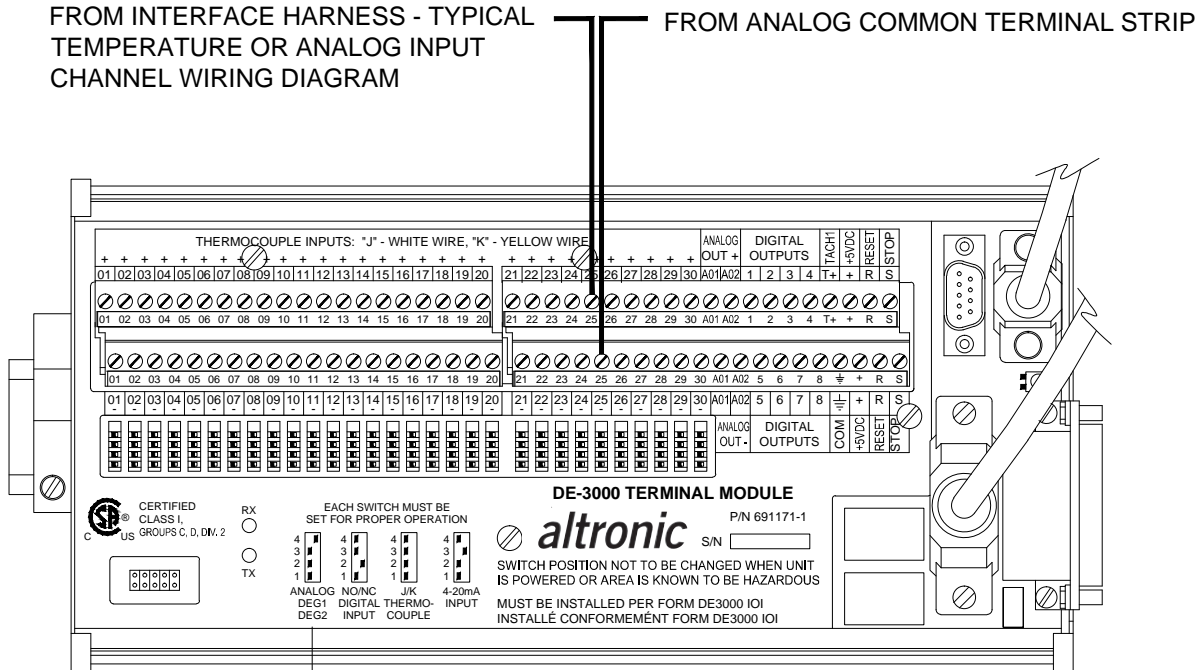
FROM INTERFACE HARNESS - TYPICAL TEMPERATURE OR ANALOG INPUT CHANNEL WIRING DIAGRAM

FROM ANALOG COMMON TERMINAL STRIP

THERMOCOUPLE INPUTS: "J" - WHITE WIRE, "K" - YELLOW WIRE

| + | + | + | + | + | + | + | + | + | + | + | + | + | + | + | + | + | + | + | + | + | + | + | + | + | + | + | + | + | + | ANALOG OUT + | | DIGITAL OUTPUTS | | | | TACH1 | +5VDC | RESET | STOP |
|---|---|---|---|---|---|---|---|---|---|---|---|---|---|---|---|---|---|---|---|---|---|---|---|---|---|---|---|---|---|---|---|---|---|---|---|---|---|---|---|
| 01 | 02 | 03 | 04 | 05 | 06 | 07 | 08 | 09 | 10 | 11 | 12 | 13 | 14 | 15 | 16 | 17 | 18 | 19 | 20 | 21 | 22 | 23 | 24 | 25 | 26 | 27 | 28 | 29 | 30 | A01 | A02 | 1 | 2 | 3 | 4 | T+ | + | R | S |

01 02 03 04 05 06 07 08 09 10 11 12 13 14 15 16 17 18 19 20 21 22 23 24 25 26 27 28 29 30 A01 A02 1 2 3 4 T+ + R S

01 02 03 04 05 06 07 08 09 10 11 12 13 14 15 16 17 18 19 20 21 22 23 24 25 26 27 28 29 30 A01 A02 5 6 7 8 ⏚ + R S

| 01 | 02 | 03 | 04 | 05 | 06 | 07 | 08 | 09 | 10 | 11 | 12 | 13 | 14 | 15 | 16 | 17 | 18 | 19 | 20 | 21 | 22 | 23 | 24 | 25 | 26 | 27 | 28 | 29 | 30 | A01 | A02 | 5 | 6 | 7 | 8 | ⏚ | + | R | S |
|---|---|---|---|---|---|---|---|---|---|---|---|---|---|---|---|---|---|---|---|---|---|---|---|---|---|---|---|---|---|---|---|---|---|---|---|---|---|---|---|
| - | - | - | - | - | - | - | - | - | - | - | - | - | - | - | - | - | - | - | - | - | - | - | - | - | - | - | - | - | - | ANALOG OUT - | | DIGITAL OUTPUTS | | | | COM | +5VDC | RESET | STOP |

CERTIFIED CLASS I, GROUPS C, D, DIV. 2
C US

RX
TX

EACH SWITCH MUST BE SET FOR PROPER OPERATION

4 3 2 1 ANALOG DEG1 DEG2
4 3 2 1 NO/NC DIGITAL INPUT
4 3 2 1 J/K THERMO-COUPLE
4 3 2 1 4-20mA INPUT

DE-3000 TERMINAL MODULE

altronic

P/N 691171-1

S/N

SWITCH POSITION NOT TO BE CHANGED WHEN UNIT IS POWERED OR AREA IS KNOWN TO BE HAZARDOUS

MUST BE INSTALLED PER FORM DE3000 IOI
INSTALLÉ CONFORMEMÉNT FORM DE3000 IOI